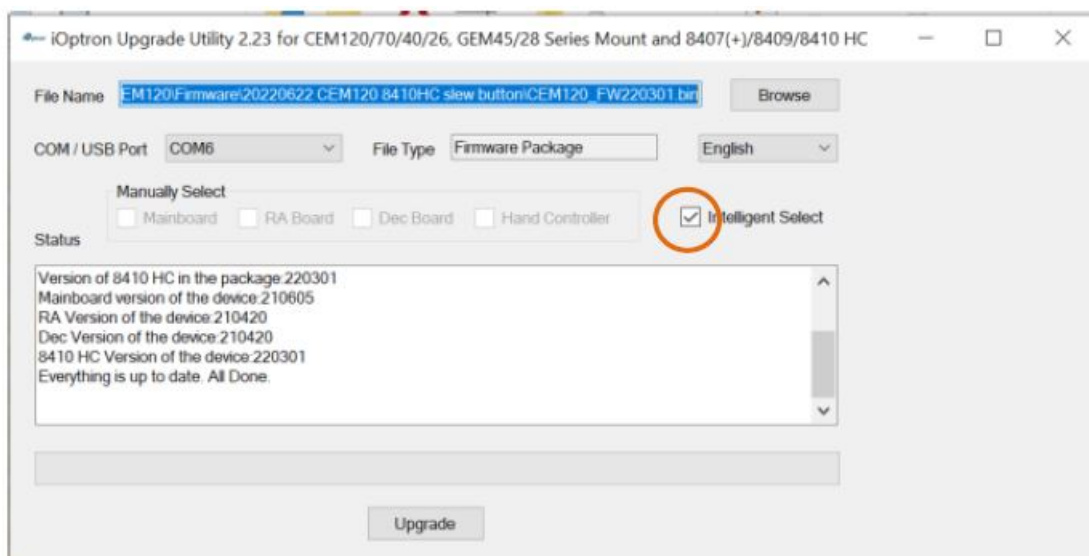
iOptron Upgrade Utility 2.23 for CEM120/70/40/26, GEM45/28 Series Mount and 8407(+)/8409/8410 HC

File Name EM120\Firmware\20220622 CEM120 8410HC slew button\CEM120_FW220301.bin

Browse

COM / USB Port COM6

File Type Firmware Package

English

Manually Select

Mainboard RA Board Dec Board Hand Controller

Intelligent Select

Status

Version of 8410 HC in the package:220301
Mainboard version of the device:210605
RA Version of the device:210420
Dec Version of the device:210420
8410 HC Version of the device:220301
Everything is up to date. All Done.

Upgrade